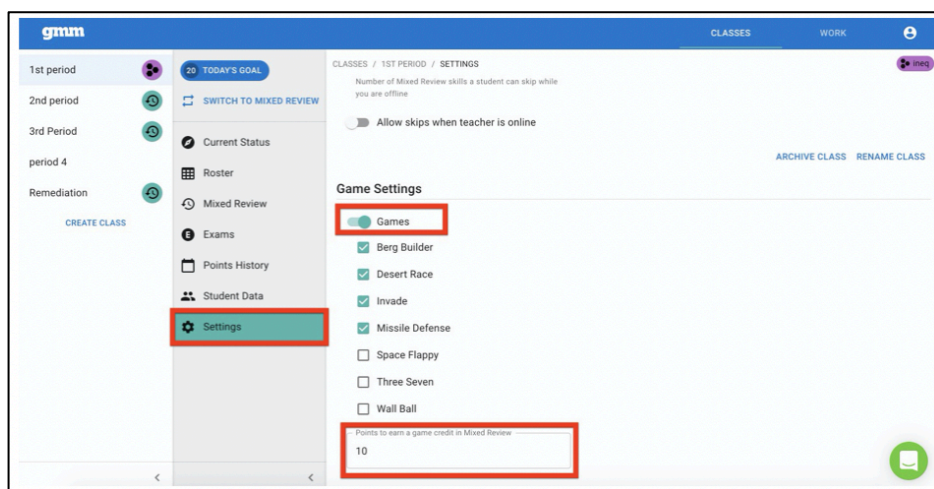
gmm

CLASSES WORK

1st period
2nd period
3rd Period
period 4
Remediation
CREATE CLASS

20 TODAY'S GOAL
SWITCH TO MIXED REVIEW
Current Status
Roster
Mixed Review
Exams
Points History
Student Data
Settings

CLASSES / 1ST PERIOD / SETTINGS

ineq

Number of Mixed Review skills a student can skip while you are offline

Allow skips when teacher is online

ARCHIVE CLASS RENAME CLASS

Game Settings

Games
Berg Builder
Desert Race
Invade
Missile Defense
Space Flappy
Three Seven
Wall Ball

Points to earn a game credit in Mixed Review
10